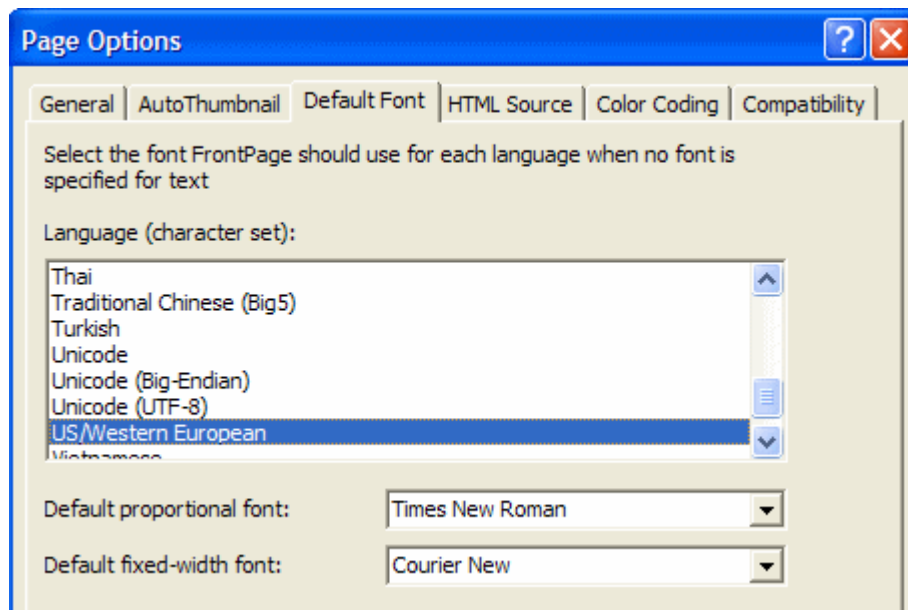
Page Options

General | AutoThumbnail | Default Font | HTML Source | Color Coding | Compatibility

Select the font FrontPage should use for each language when no font is specified for text

Language (character set):

Thai
Traditional Chinese (Big5)
Turkish
Unicode
Unicode (Big-Endian)
Unicode (UTF-8)
US/Western European
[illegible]

Default proportional font: Times New Roman

Default fixed-width font: Courier New